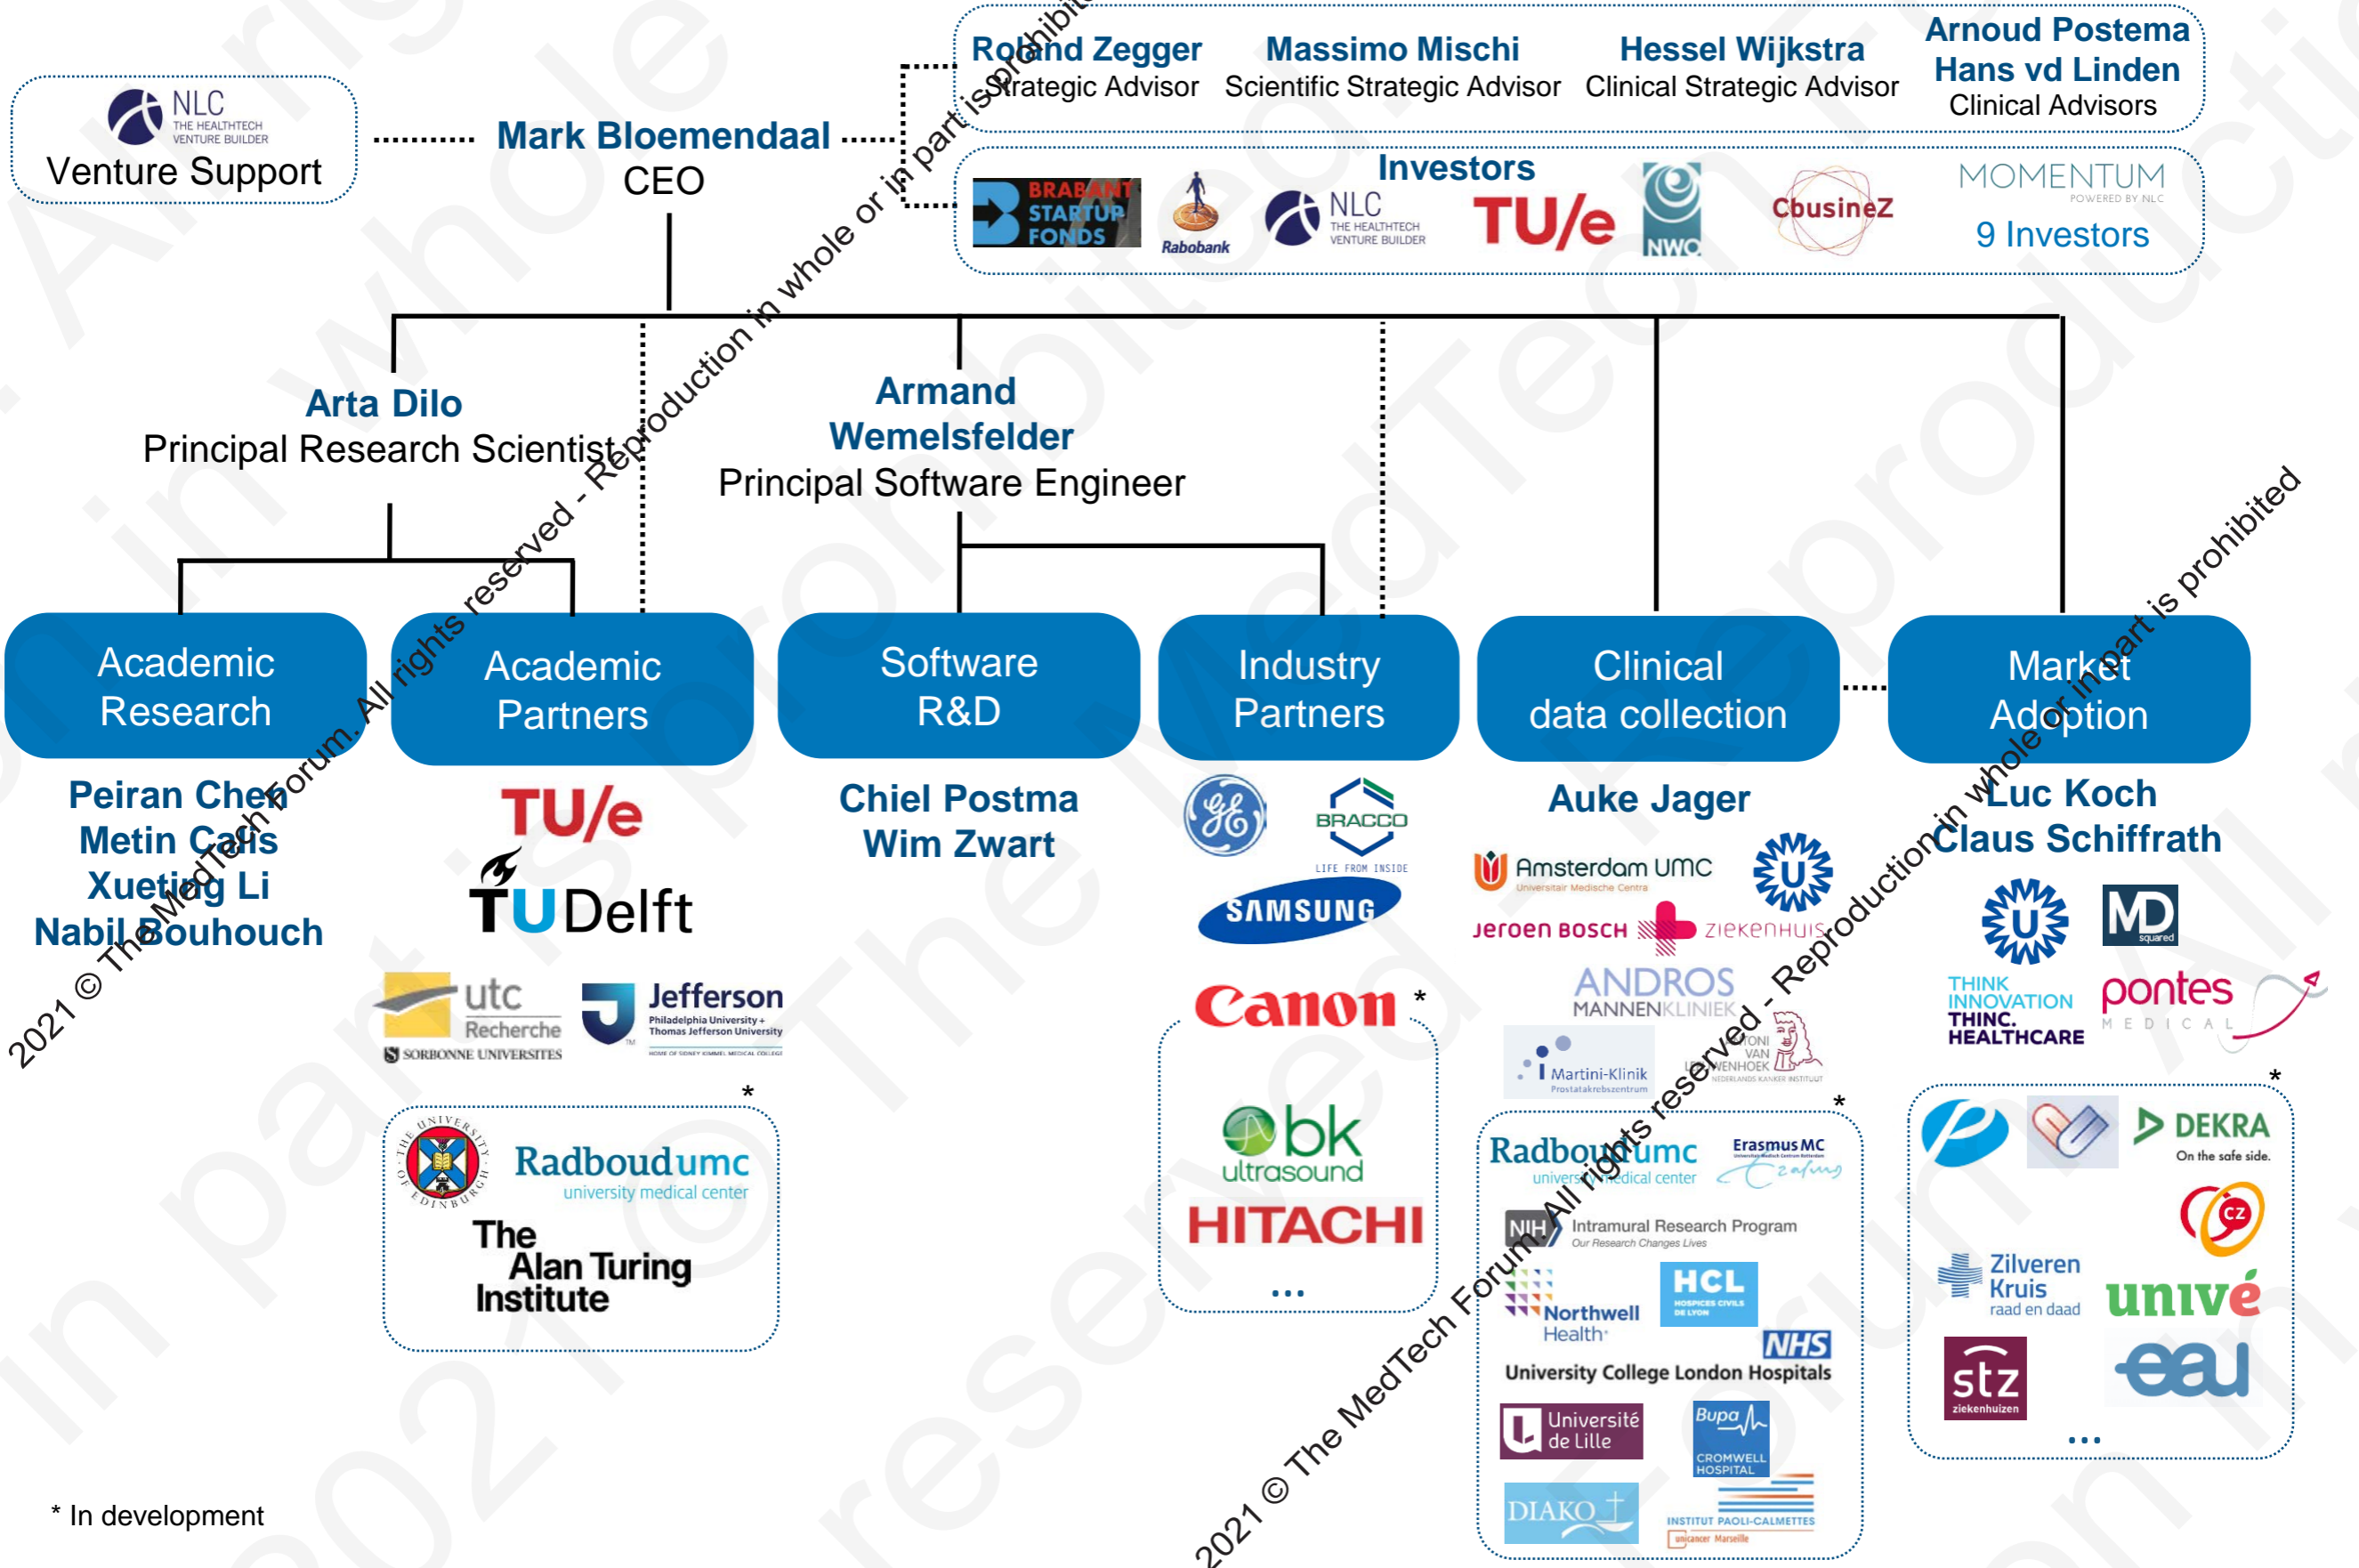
NLC
THE HEALTHTECH VENTURE BUILDER
Venture Support

Mark Bloemendaal
CEO

Roland Zegger
Strategic Advisor

Massimo Mischi
Scientific Strategic Advisor

Hessel Wijkstra
Clinical Strategic Advisor

Arnoud Postema
Hans vd Linden
Clinical Advisors

Investors
BRABANT STARTUP FONDS
Rabobank
NLC
THE HEALTHTECH VENTURE BUILDER
TU/e
NWO
CbusineZ
MOMENTUM
POWERED BY NLC
9 Investors

Arta Dilo
Principal Research Scientist

Armand Wemelsfelder
Principal Software Engineer

Academic Research
Peiran Chen
Metin Calis
Xueting Li
Nabil Bouhouch

Academic Partners
TU/e
TUDelft
utc Recherche
SORBONNE UNIVERSITÉS
Jefferson
Philadelphia University + Thomas Jefferson University
*
Radboudumc
university medical center
The Alan Turing Institute

Software R&D
Chiel Postma
Wim Zwart

Industry Partners
BRACCO
LIFE FROM INSIDE
SAMSUNG
Canon *
bk ultrasound
HITACHI
...

Clinical data collection
Auke Jager
Amsterdam UMC
Universitair Medische Centra
Jeroen BOSCH ZIEKENHUIS
ANDROS MANNENKLINIEK
Martini-Klinik
Prostatakrebszentrum
ANTONI VAN LEEUWENHOEK
NEDERLANDS KANKER INSTITUUT
*
Radboudumc
university medical center
Erasmus MC
NIH Intramural Research Program
Our Research Changes Lives
HCL
HOSPICES CIVILS DE LYON
Northwell Health
NHS
University College London Hospitals
Université de Lille
Bupa CROMWELL HOSPITAL
DIAKO
INSTITUT PAOLI-CALMETTES
unicancer Marseille

Market Adoption
Luc Koch
Claus Schiffrath
MD squared
THINK INNOVATION
THINC. HEALTHCARE
pontes MEDICAL
*
DEKRA
On the safe side.
CZ
Zilveren Kruis
raad en daad
univé
stz
ziekenhuizen
eau
...

* In development

2021 © The MedTech Forum. All rights reserved - Reproduction in whole or in part is prohibited
2021 © The MedTech Forum. All rights reserved - Reproduction in whole or in part is prohibited